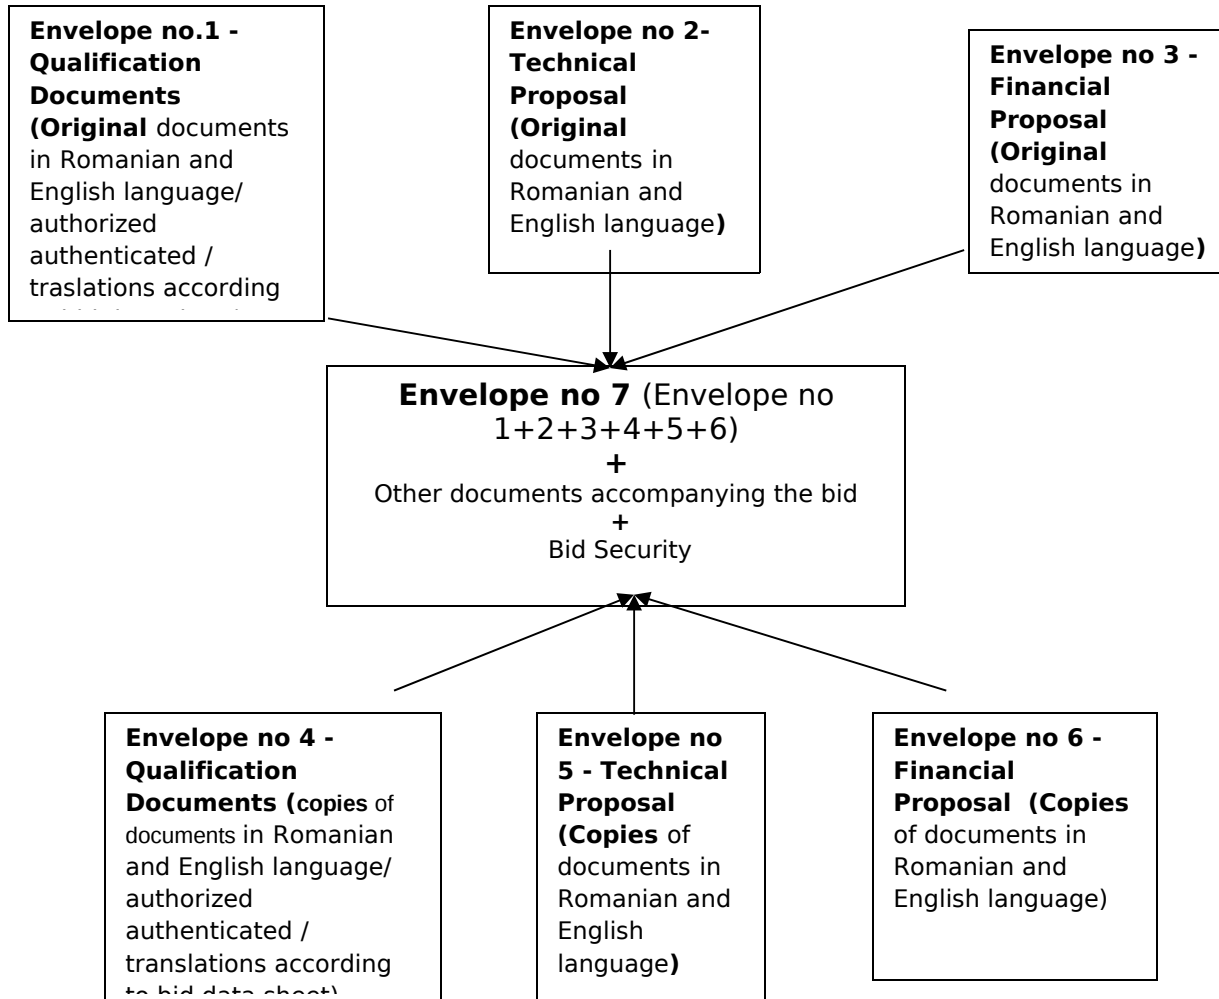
Envelope no.1 - Qualification Documents (Original documents in Romanian and English language/ authorized authenticated / traslations according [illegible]

Envelope no 2- Technical Proposal (Original documents in Romanian and English language)

Envelope no 3 - Financial Proposal (Original documents in Romanian and English language)

Envelope no 7 (Envelope no 1+2+3+4+5+6)
+
Other documents accompanying the bid
+
Bid Security

Envelope no 4 - Qualification Documents (copies of documents in Romanian and English language/ authorized authenticated / translations according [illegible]

Envelope no 5 - Technical Proposal (Copies of documents in Romanian and English language)

Envelope no 6 - Financial Proposal (Copies of documents in Romanian and English language)